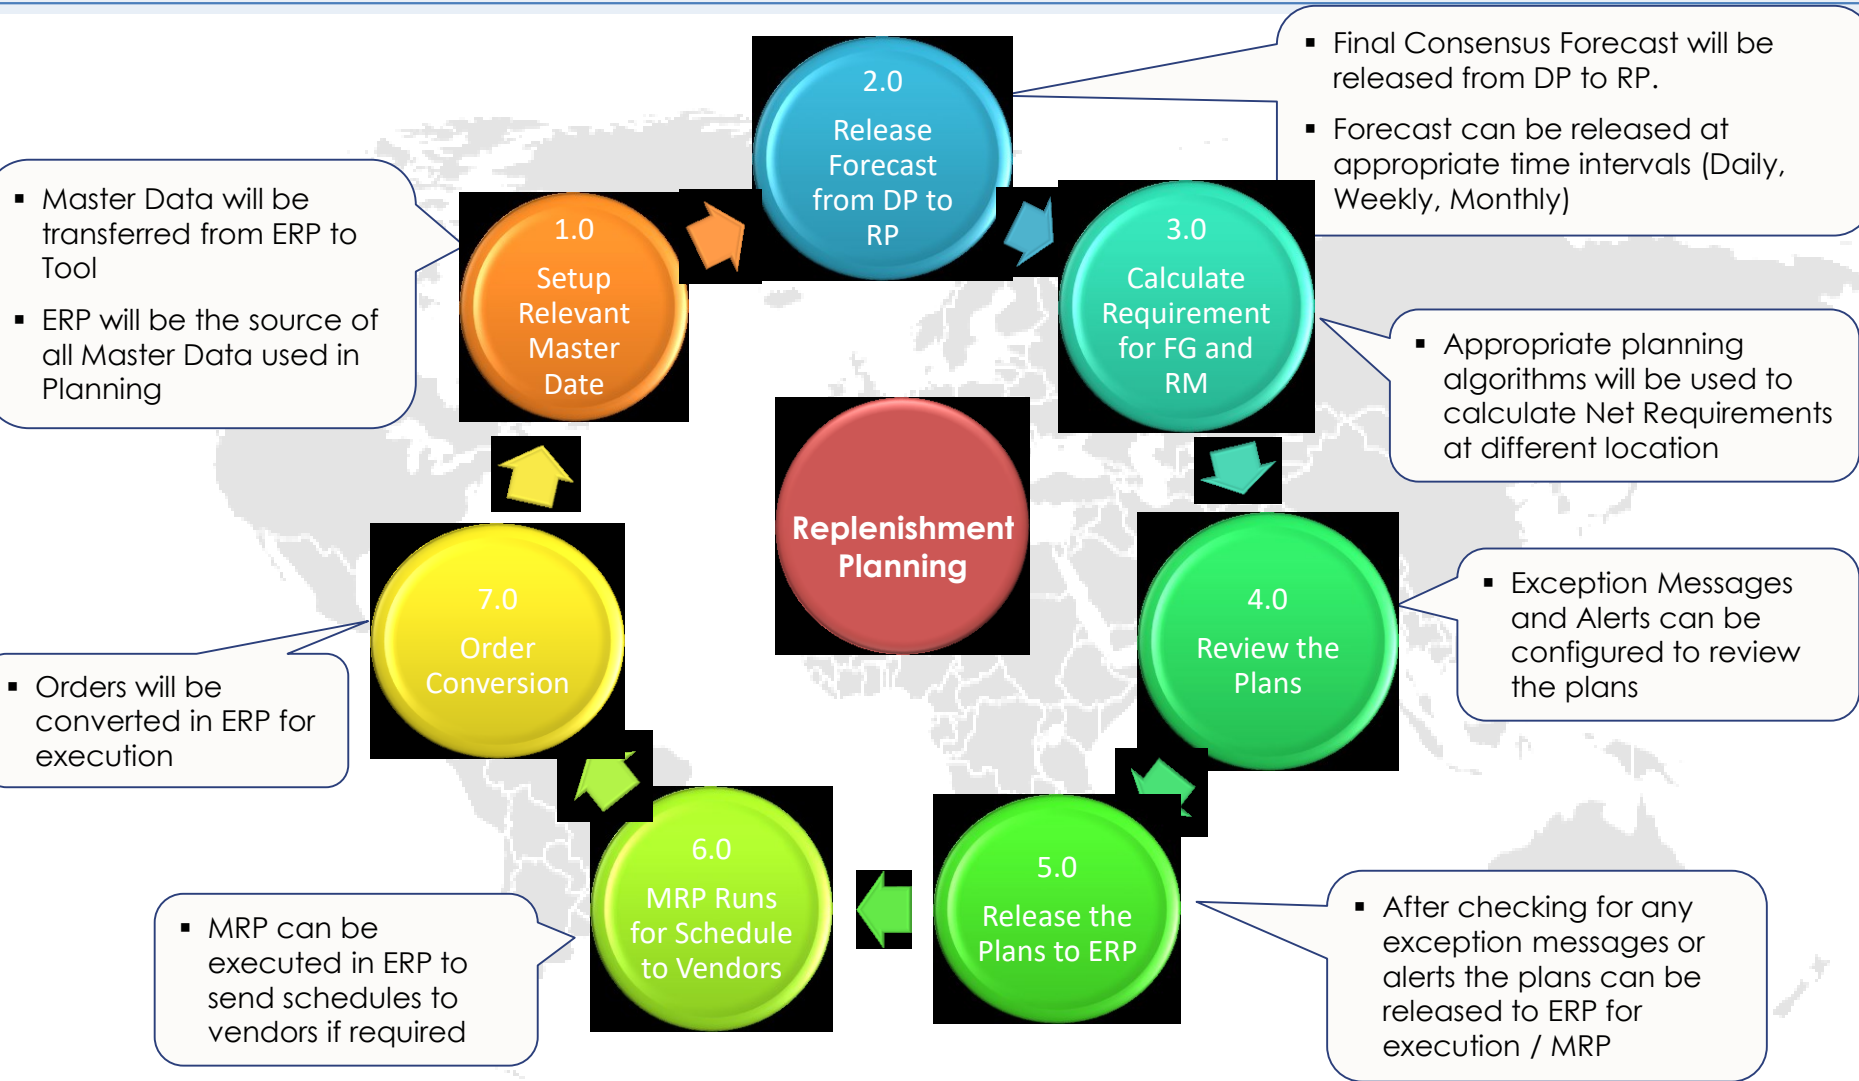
▪ Final Consensus Forecast will be released from DP to RP.

▪ Forecast can be released at appropriate time intervals (Daily, Weekly, Monthly)

2.0
Release Forecast from DP to RP

▪ Master Data will be transferred from ERP to Tool

▪ ERP will be the source of all Master Data used in Planning

1.0
Setup Relevant Master Date

3.0
Calculate Requirement for FG and RM

▪ Appropriate planning algorithms will be used to calculate Net Requirements at different location

Replenishment Planning

7.0
Order Conversion

4.0
Review the Plans

▪ Exception Messages and Alerts can be configured to review the plans

▪ Orders will be converted in ERP for execution

6.0
MRP Runs for Schedule to Vendors

5.0
Release the Plans to ERP

▪ MRP can be executed in ERP to send schedules to vendors if required

▪ After checking for any exception messages or alerts the plans can be released to ERP for execution / MRP